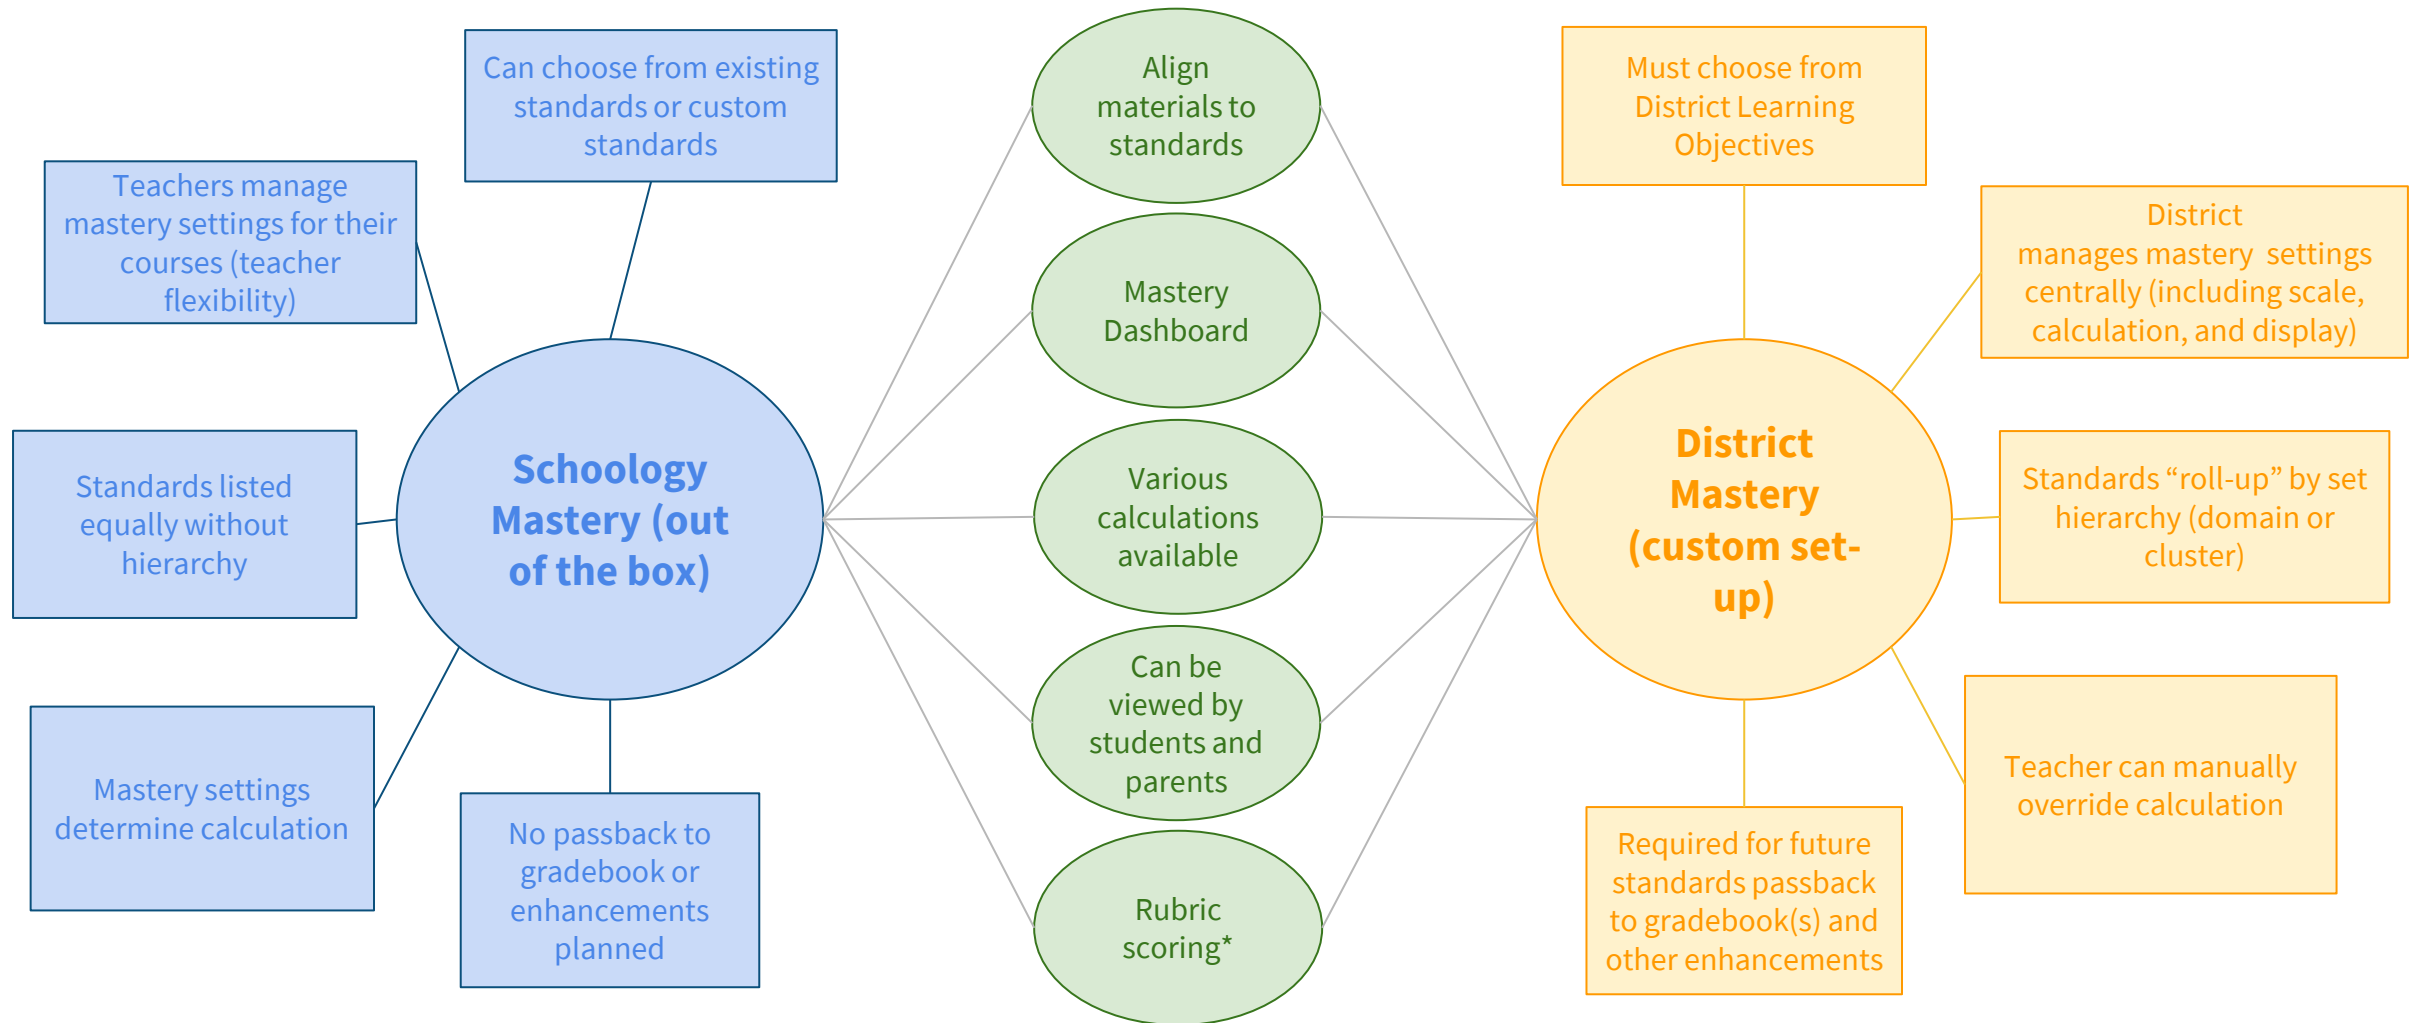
Can choose from existing standards or custom standards

Teachers manage mastery settings for their courses (teacher flexibility)

Standards listed equally without hierarchy

Mastery settings determine calculation

No passback to gradebook or enhancements planned

Schoology Mastery (out of the box)

Align materials to standards

Mastery Dashboard

Various calculations available

Can be viewed by students and parents

Rubric scoring*

District Mastery (custom set-up)

Must choose from District Learning Objectives

District manages mastery settings centrally (including scale, calculation, and display)

Standards "roll-up" by set hierarchy (domain or cluster)

Teacher can manually override calculation

Required for future standards passback to gradebook(s) and other enhancements